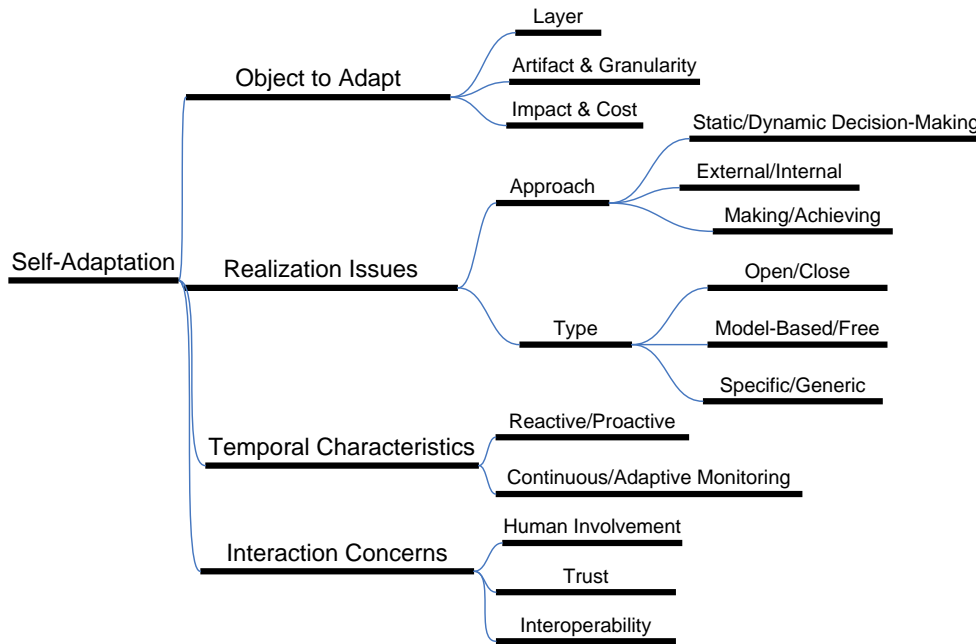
Self-Adaptation

Object to Adapt

Layer

Artifact & Granularity

Impact & Cost

Realization Issues

Approach

Static/Dynamic Decision-Making

External/Internal

Making/Achieving

Type

Open/Close

Model-Based/Free

Specific/Generic

Temporal Characteristics

Reactive/Proactive

Continuous/Adaptive Monitoring

Interaction Concerns

Human Involvement

Trust

Interoperability